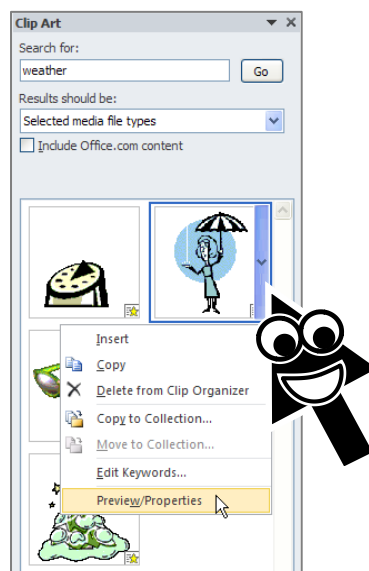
Clip Art

Search for:

weather

Go

Results should be:

Selected media file types

Include Office.com content

Insert

Copy

Delete from Clip Organizer

Copy to Collection...

Move to Collection...

Edit Keywords...

Preview/Properties